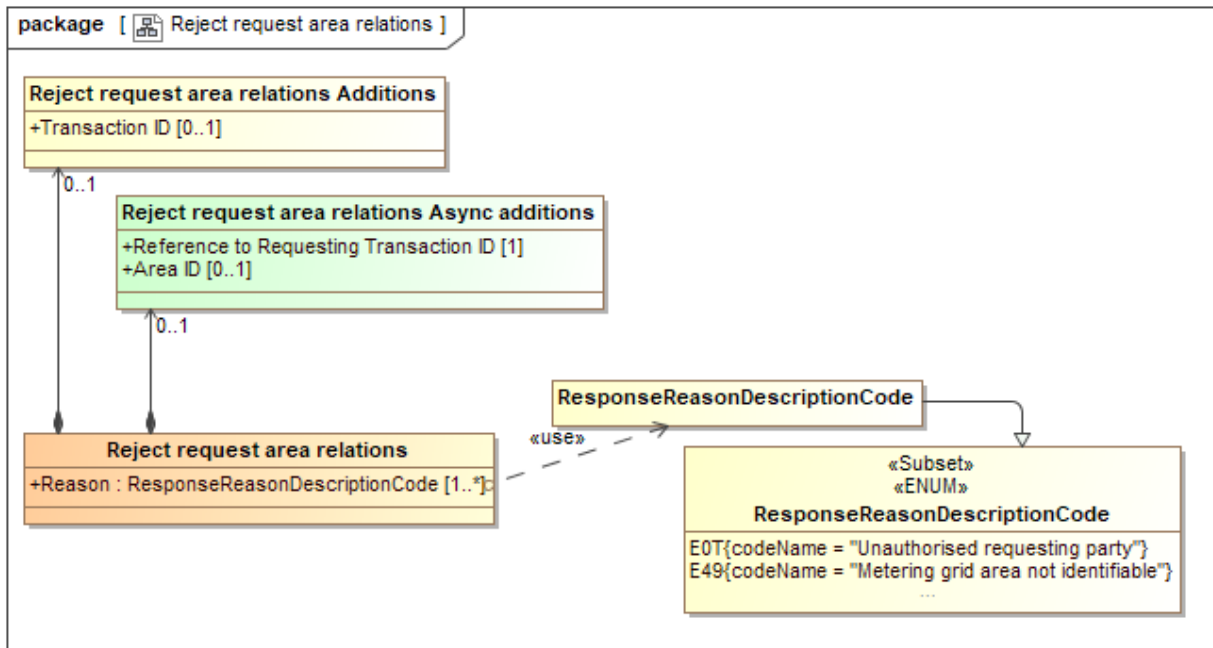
package [ Reject request area relations ]

Reject request area relations Additions

+Transaction ID [0..1]

0..1

Reject request area relations Async additions

+Reference to Requesting Transaction ID [1]
+Area ID [0..1]

0..1

ResponseReasonDescriptionCode

«use»

Reject request area relations

+Reason : ResponseReasonDescriptionCode [1..*]

«Subset»
«ENUM»
ResponseReasonDescriptionCode

E0T{codeName = "Unauthorised requesting party"}
E49{codeName = "Metering grid area not identifiable"}
...